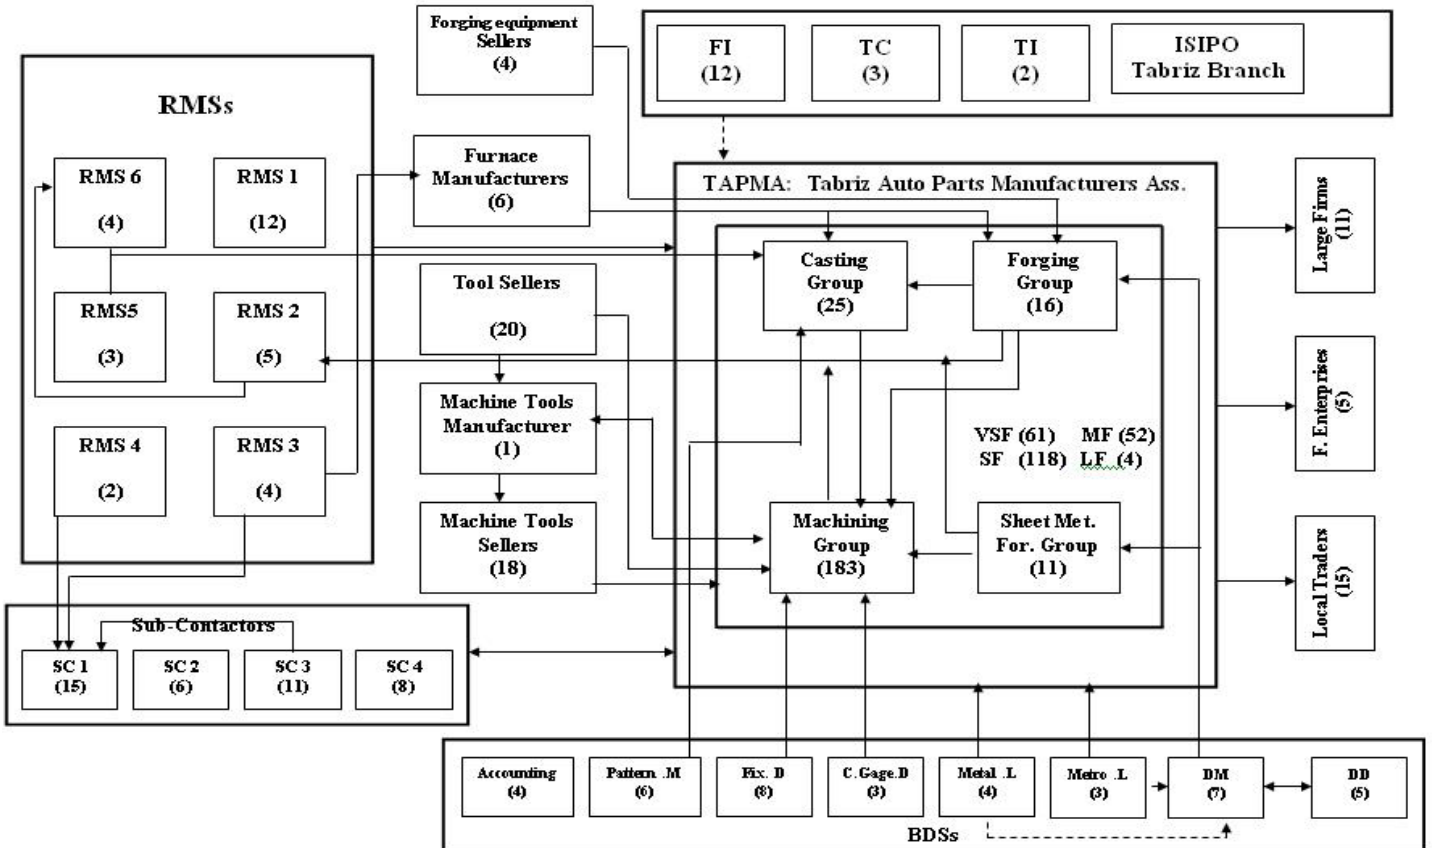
Forging equipment Sellers
(4)

FI
(12)

TC
(3)

TI
(2)

ISIPO
Tabriz Branch

RMSs

RMS 6
(4)

RMS 1
(12)

RMS5
(3)

RMS 2
(5)

RMS 4
(2)

RMS 3
(4)

Furnace Manufacturers
(6)

Tool Sellers
(20)

Machine Tools Manufacturer
(1)

Machine Tools Sellers
(18)

TAPMA: Tabriz Auto Parts Manufacturers Ass.

Casting Group
(25)

Forging Group
(16)

VSF (61) MF (52)
SF (118) LF (4)

Machining Group
(183)

Sheet Met. For. Group
(11)

Large Firms
(11)

F. Enterprises
(5)

Local Traders
(15)

Sub-Contactors

SC 1
(15)

SC 2
(6)

SC 3
(11)

SC 4
(8)

Accounting
(4)

Pattern .M
(6)

Fix. D
(8)

C.Gage.D
(3)

Metal .L
(4)

Metro .L
(3)

DM
(7)

DD
(5)

BDSs